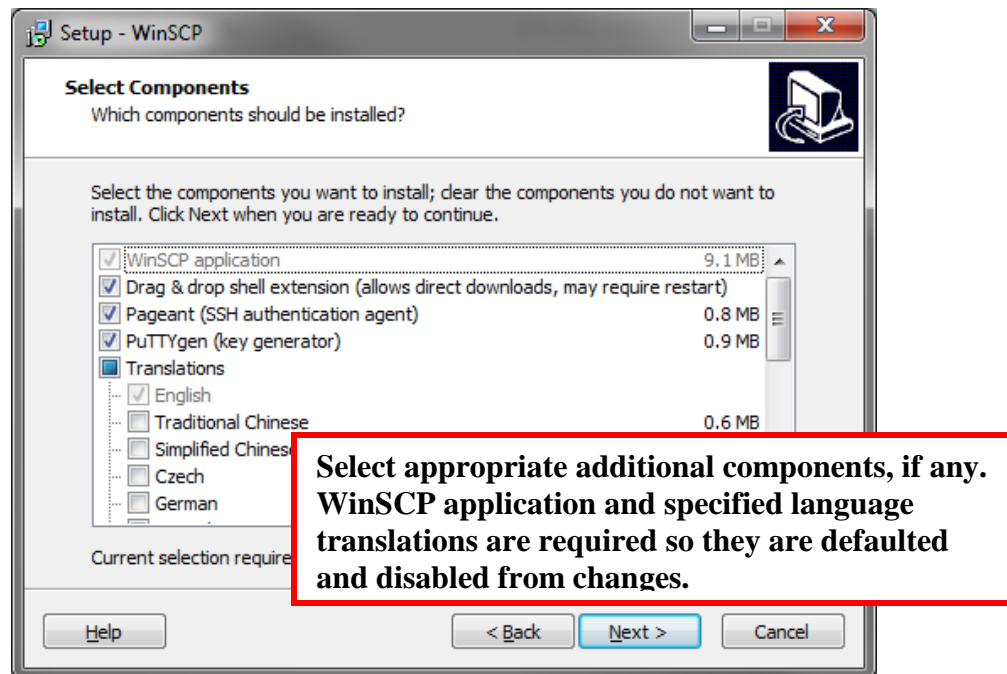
Setup - WinSCP

Select Components
Which components should be installed?

Select the components you want to install; clear the components you do not want to install. Click Next when you are ready to continue.

WinSCP application 9.1 MB
Drag & drop shell extension (allows direct downloads, may require restart)
Pageant (SSH authentication agent) 0.8 MB
PuTTYgen (key generator) 0.9 MB
Translations
English
Traditional Chinese 0.6 MB
Simplified Chinese
Czech
German

Current selection require

Select appropriate additional components, if any. WinSCP application and specified language translations are required so they are defaulted and disabled from changes.

Help
< Back
Next >
Cancel